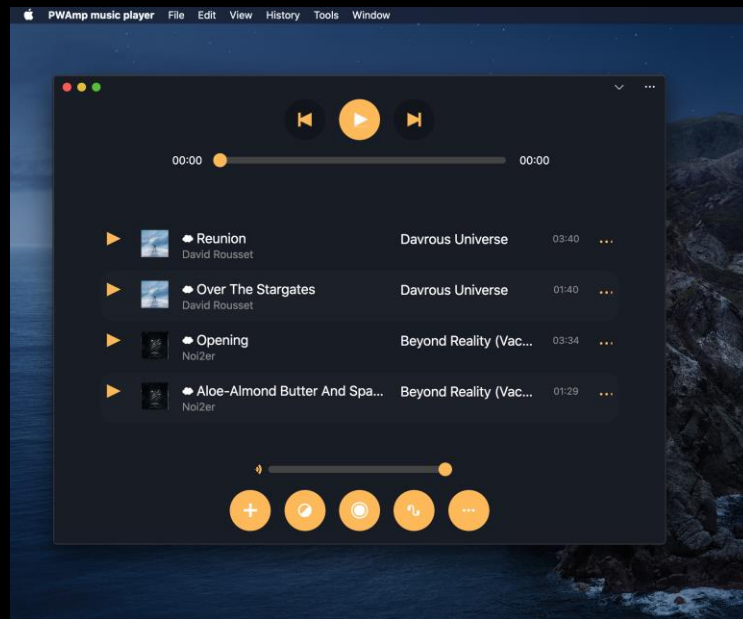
PWAmp music player File Edit View History Tools Window

00:00 00:00

Reunion
David Rousset
Davrous Universe 03:40

Over The Stargates
David Rousset
Davrous Universe 01:40

Opening
Noi2er
Beyond Reality (Vac... 03:34

Aloe-Almond Butter And Spa...
Noi2er
Beyond Reality (Vac... 01:29